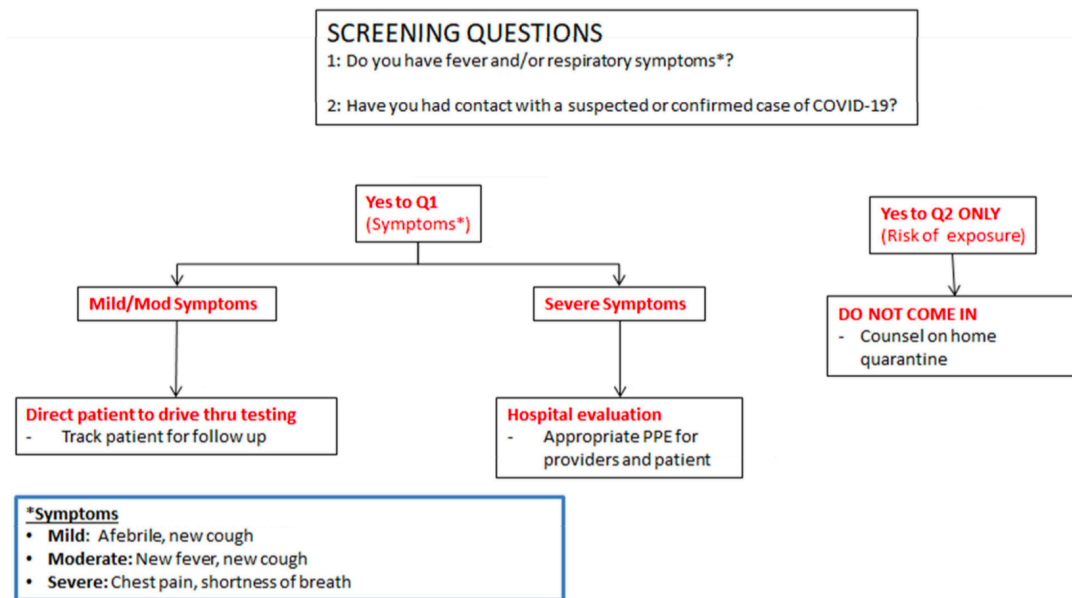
SCREENING QUESTIONS
1: Do you have fever and/or respiratory symptoms*?

2: Have you had contact with a suspected or confirmed case of COVID-19?

Yes to Q1
(Symptoms*)

Yes to Q2 ONLY
(Risk of exposure)

Mild/Mod Symptoms

Severe Symptoms

DO NOT COME IN
- Counsel on home quarantine

Direct patient to drive thru testing
- Track patient for follow up

Hospital evaluation
- Appropriate PPE for providers and patient

*Symptoms
• Mild: Afebrile, new cough
• Moderate: New fever, new cough
• Severe: Chest pain, shortness of breath